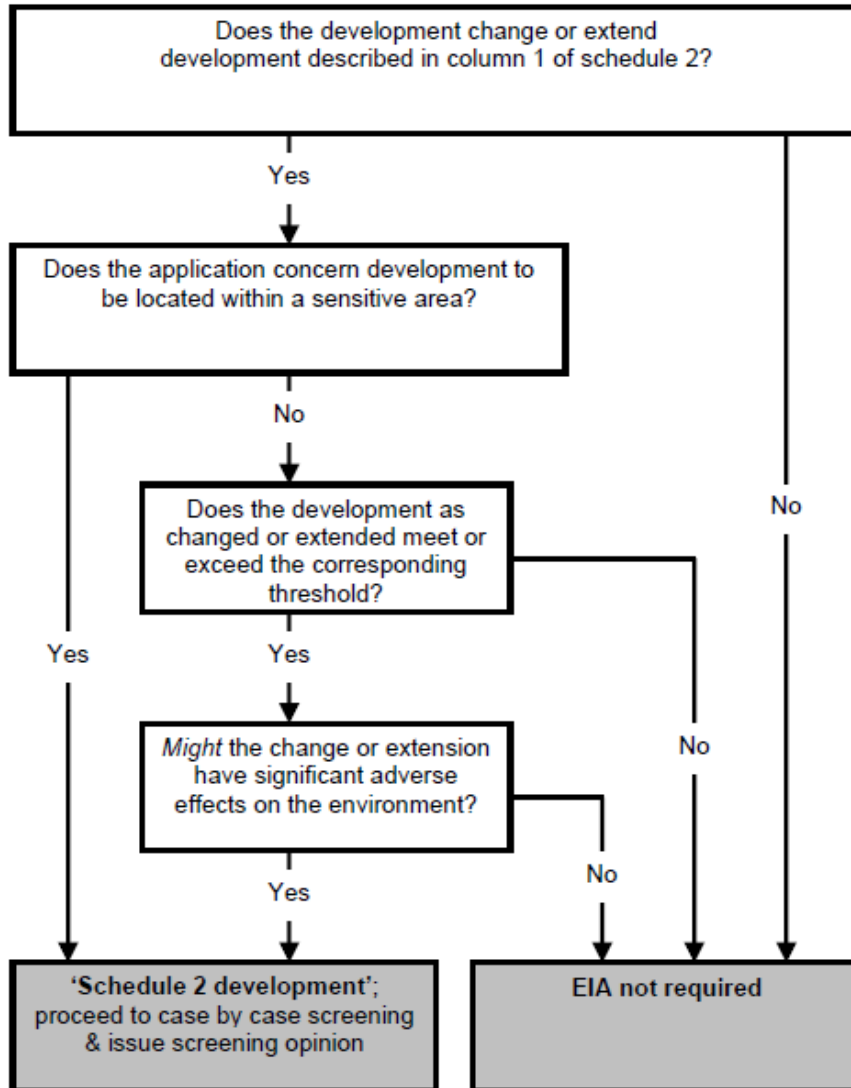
Does the development change or extend development described in column 1 of schedule 2?

Yes

No

Does the application concern development to be located within a sensitive area?

No

Yes

Does the development as changed or extended meet or exceed the corresponding threshold?

Yes

No

*Might* the change or extension have significant adverse effects on the environment?

Yes

No

**'Schedule 2 development'**; proceed to case by case screening & issue screening opinion

**EIA not required**